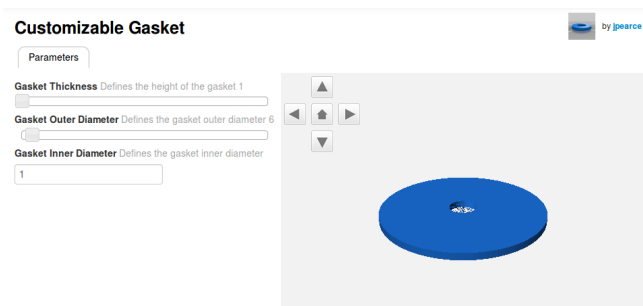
Customizable Gasket

by jpearce

Parameters

Gasket Thickness Defines the height of the gasket 1

Gasket Outer Diameter Defines the gasket outer diameter 6

Gasket Inner Diameter Defines the gasket inner diameter

1